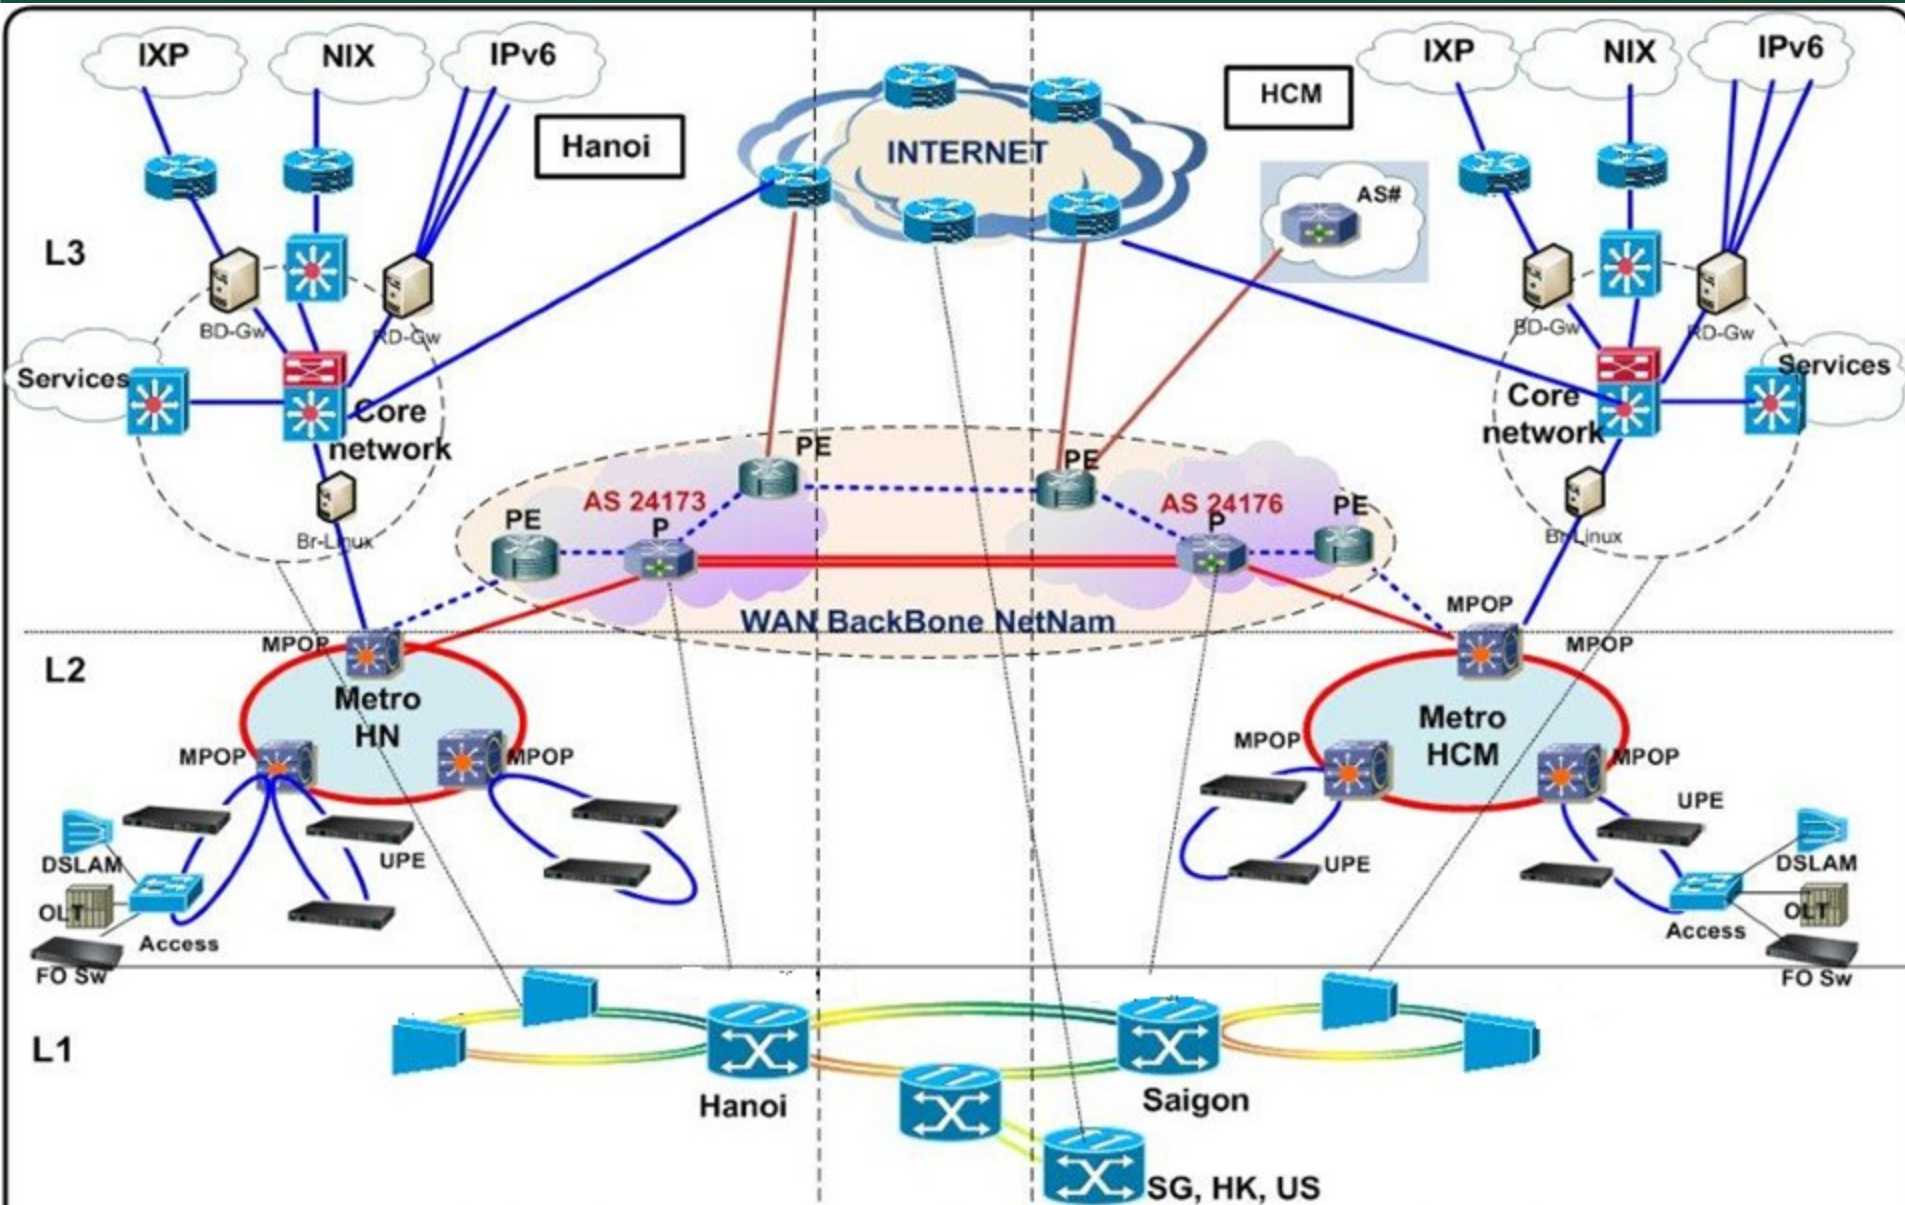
IXP
NIX
IPv6
Hanoi
INTERNET
HCM
IXP
NIX
IPv6
AS#
L3
BD-Gw
RD-Gw
BD-Gw
RD-Gw
Services
Core network
Core network
Services
Br-Linux
PE
PE
AS 24173
P
PE
AS 24176
P
PE
Br-Linux
WAN BackBone NetNam
MPOP
MPOP
L2
MPOP
Metro HN
Metro HCM
MPOP
MPOP
MPOP
MPOP
MPOP
DSLAM
UPE
UPE
UPE
DSLAM
OLT
OLT
Access
Access
FO Sw
FO Sw
L1
Hanoi
Saigon
SG, HK, US